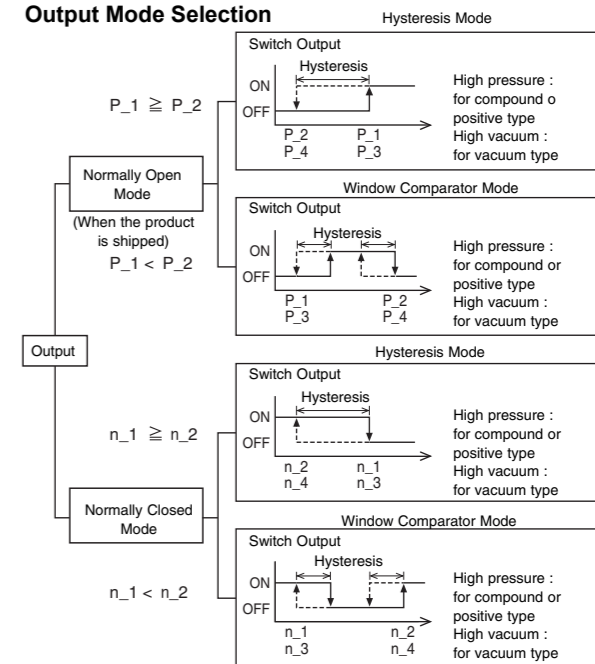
**Output Mode Selection**

Output

Normally Open Mode

(When the product is shipped)

P_1 ≧ P_2

Hysteresis Mode

Switch Output

Hysteresis

ON

OFF

P_2
P_4

P_1
P_3

High pressure : for compound o positive type
High vacuum : for vacuum type

P_1 < P_2

Window Comparator Mode

Switch Output

Hysteresis

ON

OFF

P_1
P_3

P_2
P_4

High pressure : for compound or positive type
High vacuum : for vacuum type

Normally Closed Mode

n_1 ≧ n_2

Hysteresis Mode

Switch Output

Hysteresis

ON

OFF

n_2
n_4

n_1
n_3

High pressure : for compound or positive type
High vacuum : for vacuum type

n_1 < n_2

Window Comparator Mode

Switch Output

Hysteresis

ON

OFF

n_1
n_3

n_2
n_4

High pressure : for compound or positive type
High vacuum : for vacuum type